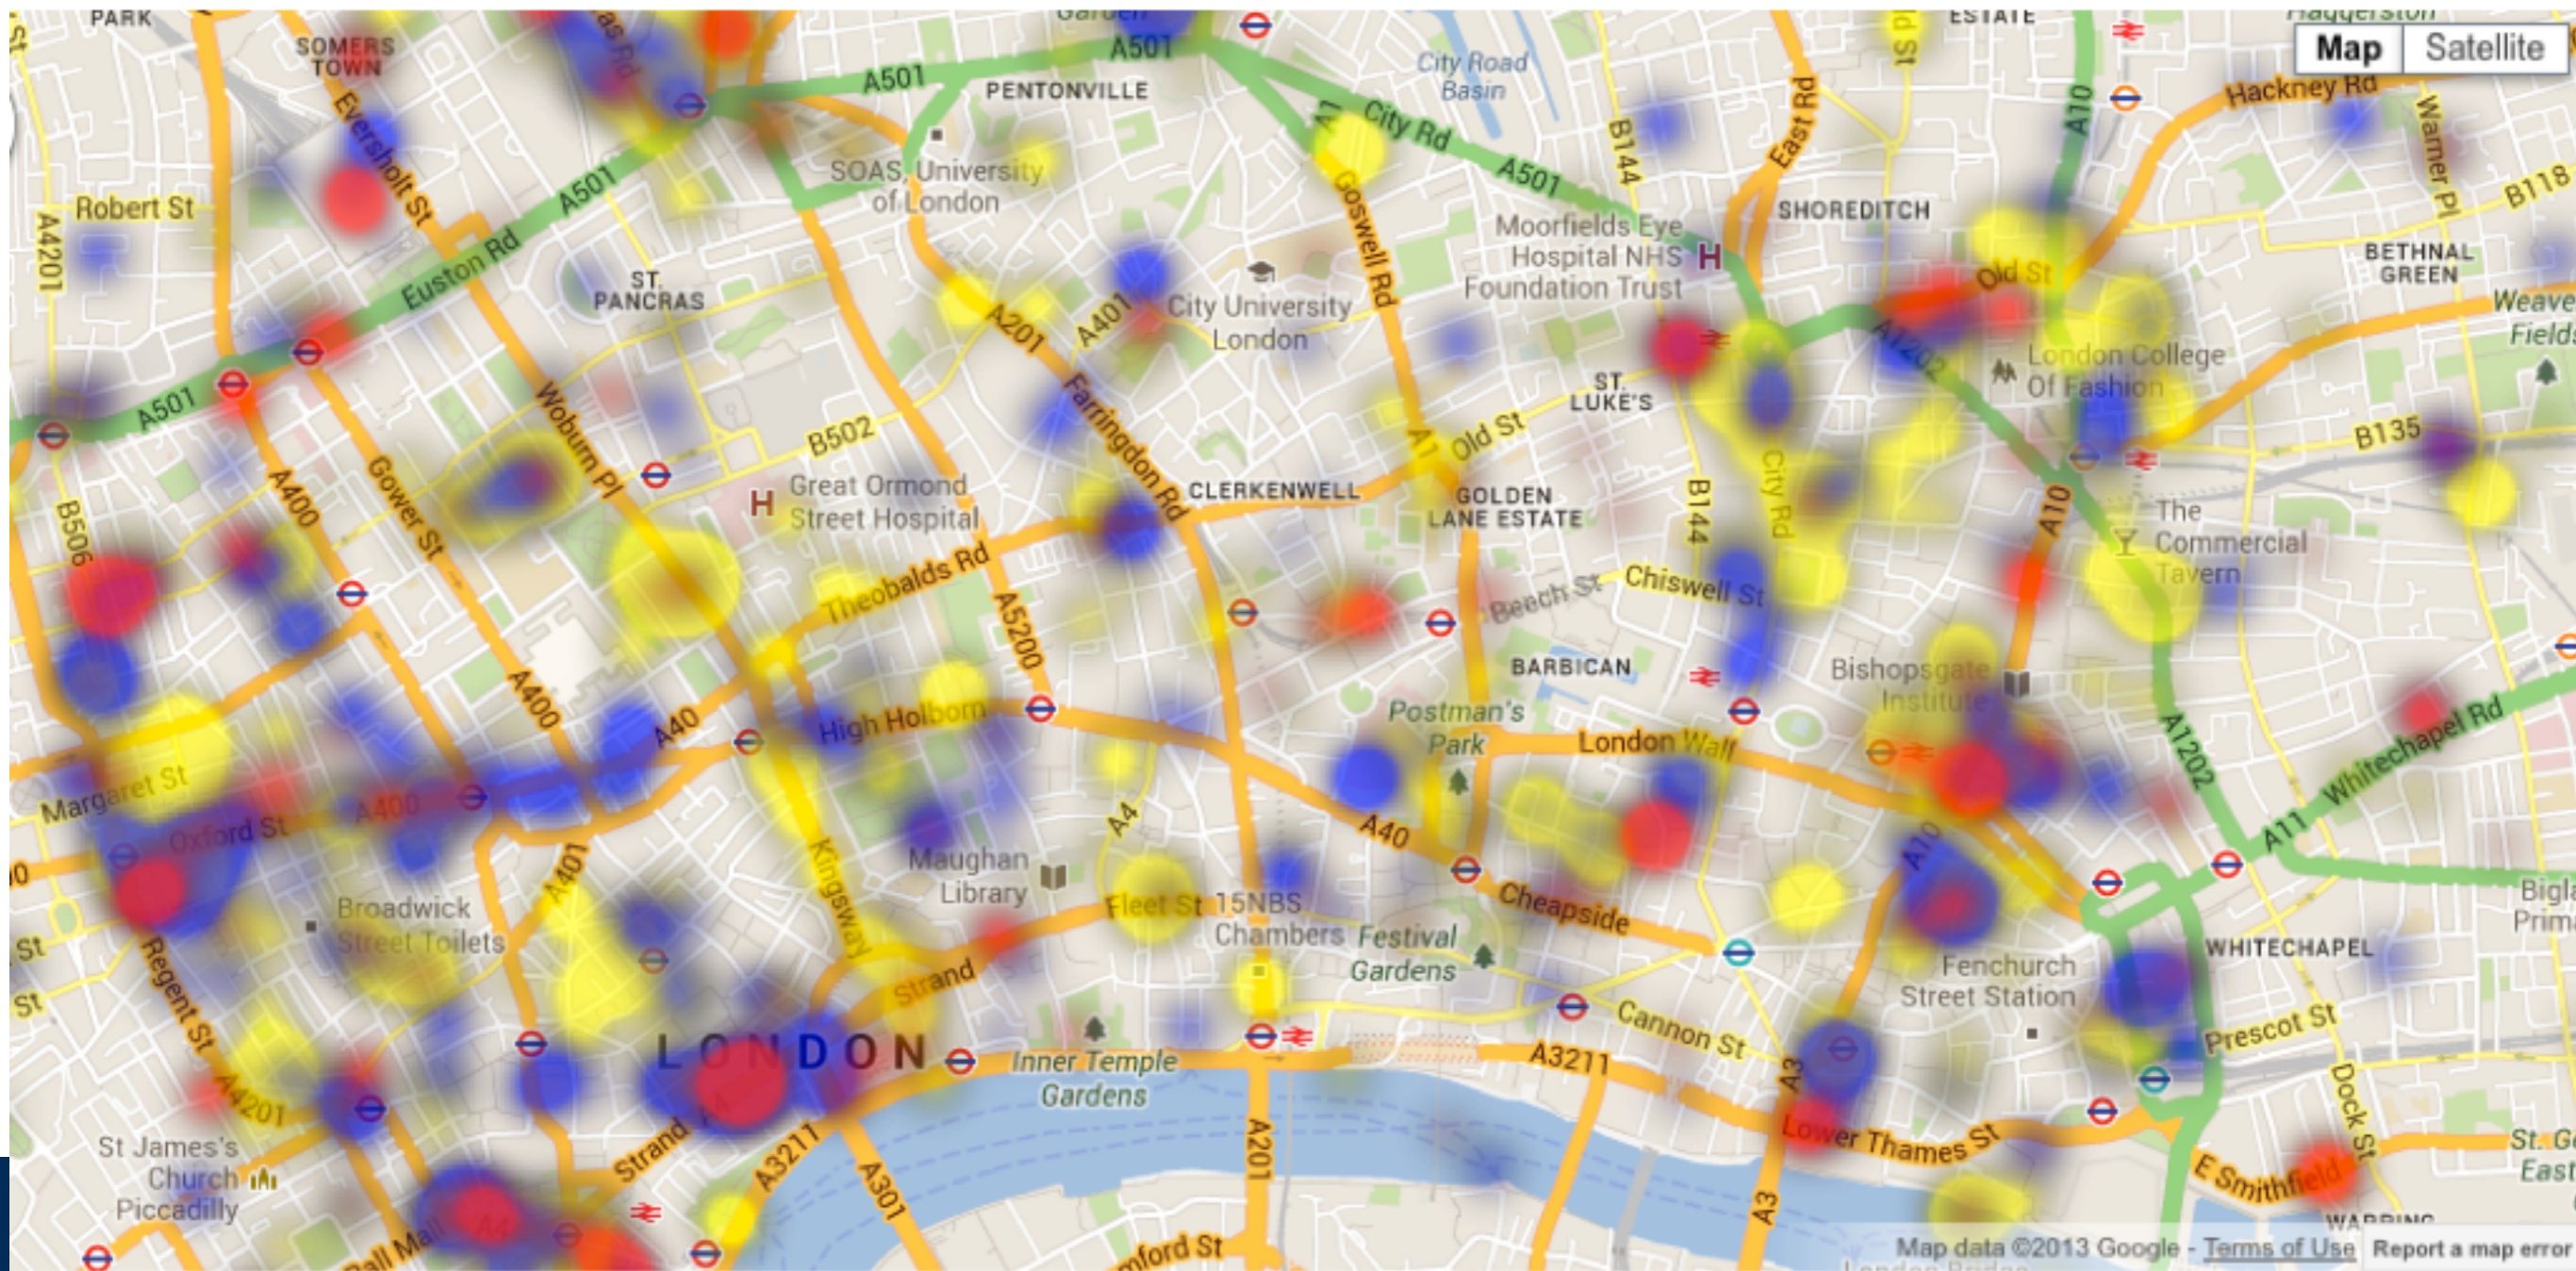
Map
Satellite

PARK
SOMERS TOWN
PENTONVILLE
A501
City Road Basin
ESTATE
Haggerston
Hackney Rd
Eversholt St
SOAS, University of London
City Rd
A1
Goswell Rd
B144
East Rd
A10
Warner Pl
B118
Robert St
A4201
Euston Rd
ST. PANCRAS
Moorfields Eye Hospital NHS Foundation Trust
SHOREDITCH
BETHNAL GREEN
Weavers Fields
City University London
A201
A401
Old St
A1202
London College Of Fashion
ST. LUKE'S
B502
Woburn Pl
Gower St
A400
B506
Great Ormond Street Hospital
Farringdon Rd
CLERKENWELL
GOLDEN LANE ESTATE
B144
City Rd
B135
The Commercial Tavern
Theobalds Rd
A5200
Beech St
Chiswell St
BARBICAN
Bishopsgate Institute
High Holborn
A40
Postman's Park
London Wall
A1202
Whitechapel Rd
Margaret St
Oxford St
A400
A4
A40
Cheapside
A11
Kingsway
Maughan Library
A401
Broadwick Street Toilets
Fleet St
15NBS Chambers
Festival Gardens
A10
WHITECHAPEL
Fenchurch Street Station
Regent St
Strand
LONDON
Inner Temple Gardens
Cannon St
A3211
Prescot St
A4201
St James's Church Piccadilly
Strand
A3211
A301
A201
A3
Lower Thames St
Dock St
E Smithfield
Pall Mall
Stamford St
WAPPING
Map data ©2013 Google - Terms of Use
Report a map error